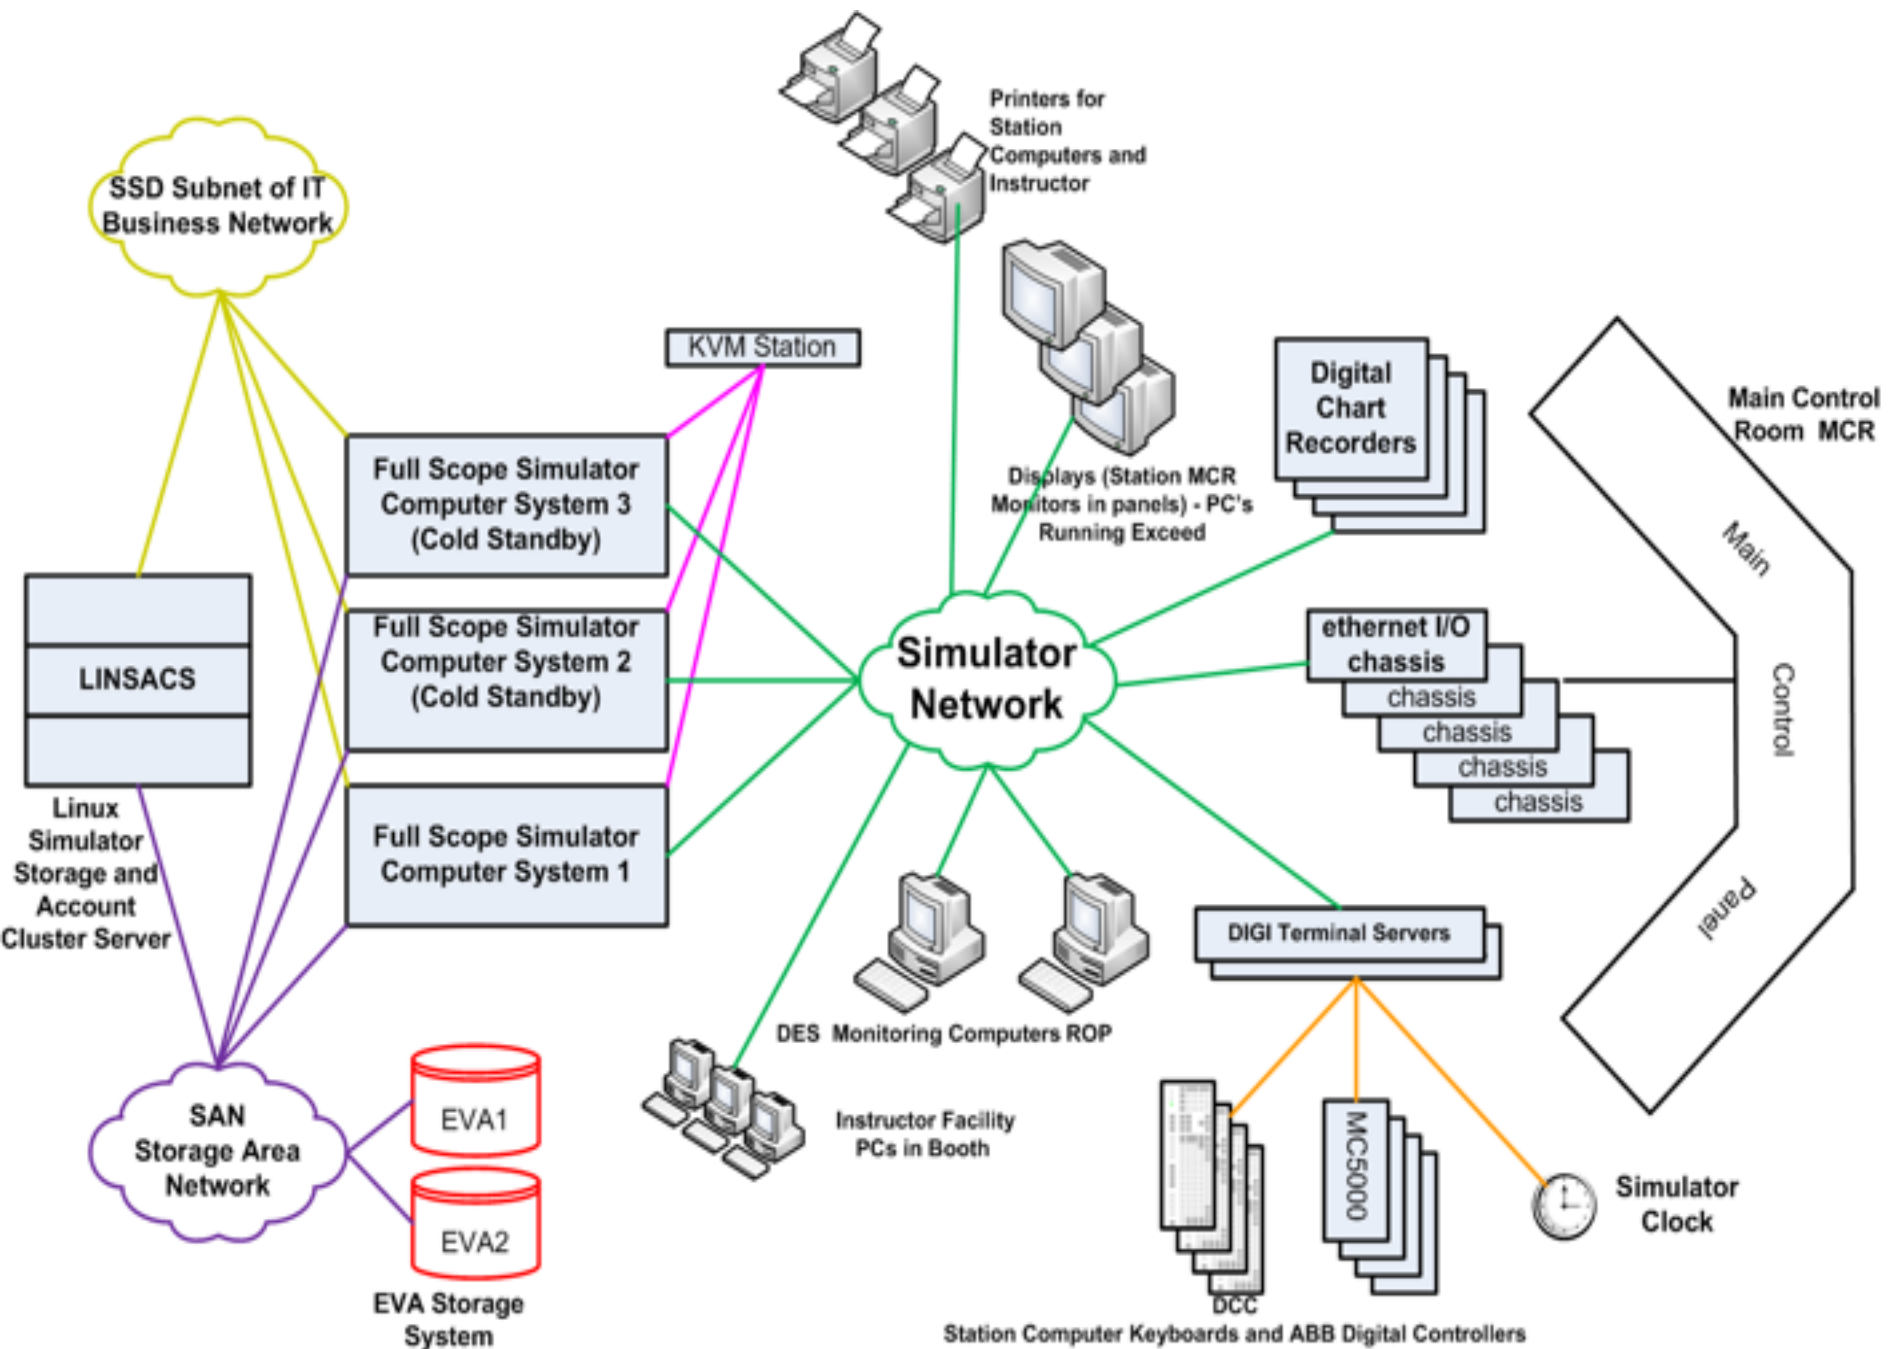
Printers for Station Computers and Instructor

SSD Subnet of IT Business Network

KVM Station

Digital Chart Recorders

Main Control Room MCR

Displays (Station MCR Monitors in panels) - PC's Running Exceed

Full Scope Simulator Computer System 3 (Cold Standby)

Full Scope Simulator Computer System 2 (Cold Standby)

Full Scope Simulator Computer System 1

LINSACS

Linux Simulator Storage and Account Cluster Server

Simulator Network

ethernet I/O chassis

chassis

chassis

chassis

chassis

Main

Control

Panel

DIGI Terminal Servers

DES Monitoring Computers ROP

Instructor Facility PCs in Booth

SAN Storage Area Network

EVA1

EVA2

EVA Storage System

MC5000

DCC

Station Computer Keyboards and ABB Digital Controllers

Simulator Clock